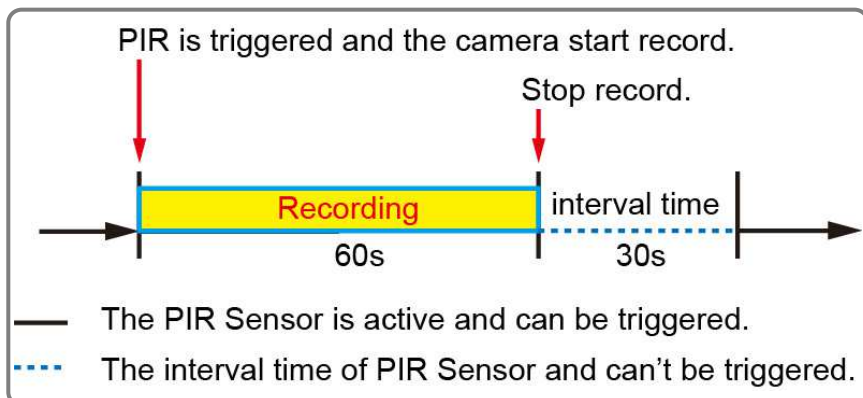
PIR is triggered and the camera start record.

Stop record.

Recording

interval time

60s

30s

The PIR Sensor is active and can be triggered.

The interval time of PIR Sensor and can’t be triggered.